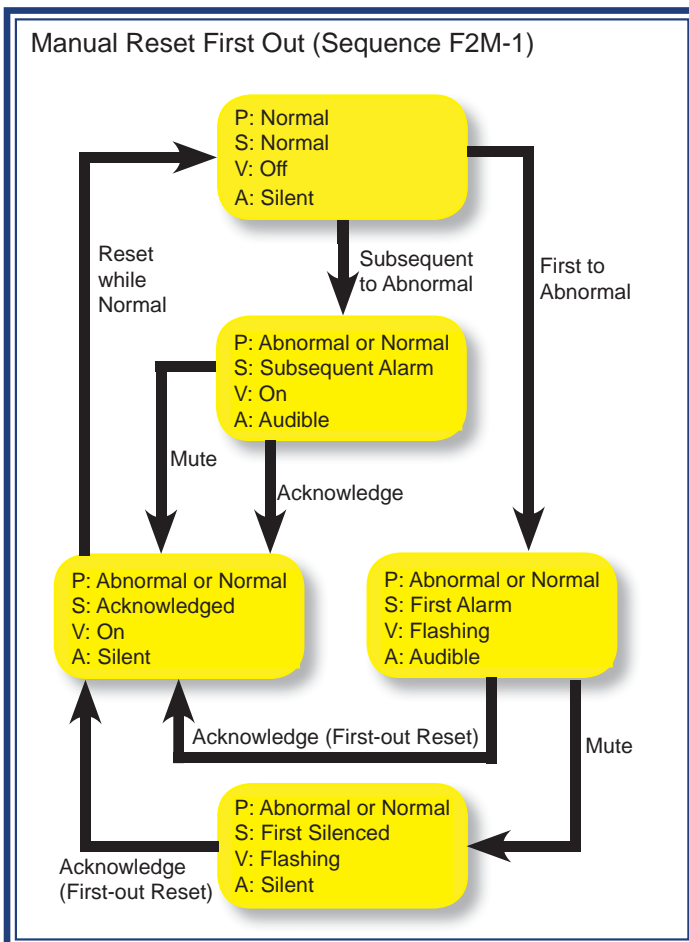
Manual Reset First Out (Sequence F2M-1)

P: Normal
S: Normal
V: Off
A: Silent

Reset while Normal

Subsequent to Abnormal

First to Abnormal

P: Abnormal or Normal
S: Subsequent Alarm
V: On
A: Audible

Mute

Acknowledge

P: Abnormal or Normal
S: Acknowledged
V: On
A: Silent

P: Abnormal or Normal
S: First Alarm
V: Flashing
A: Audible

Acknowledge (First-out Reset)

Mute

P: Abnormal or Normal
S: First Silenced
V: Flashing
A: Silent

Acknowledge (First-out Reset)